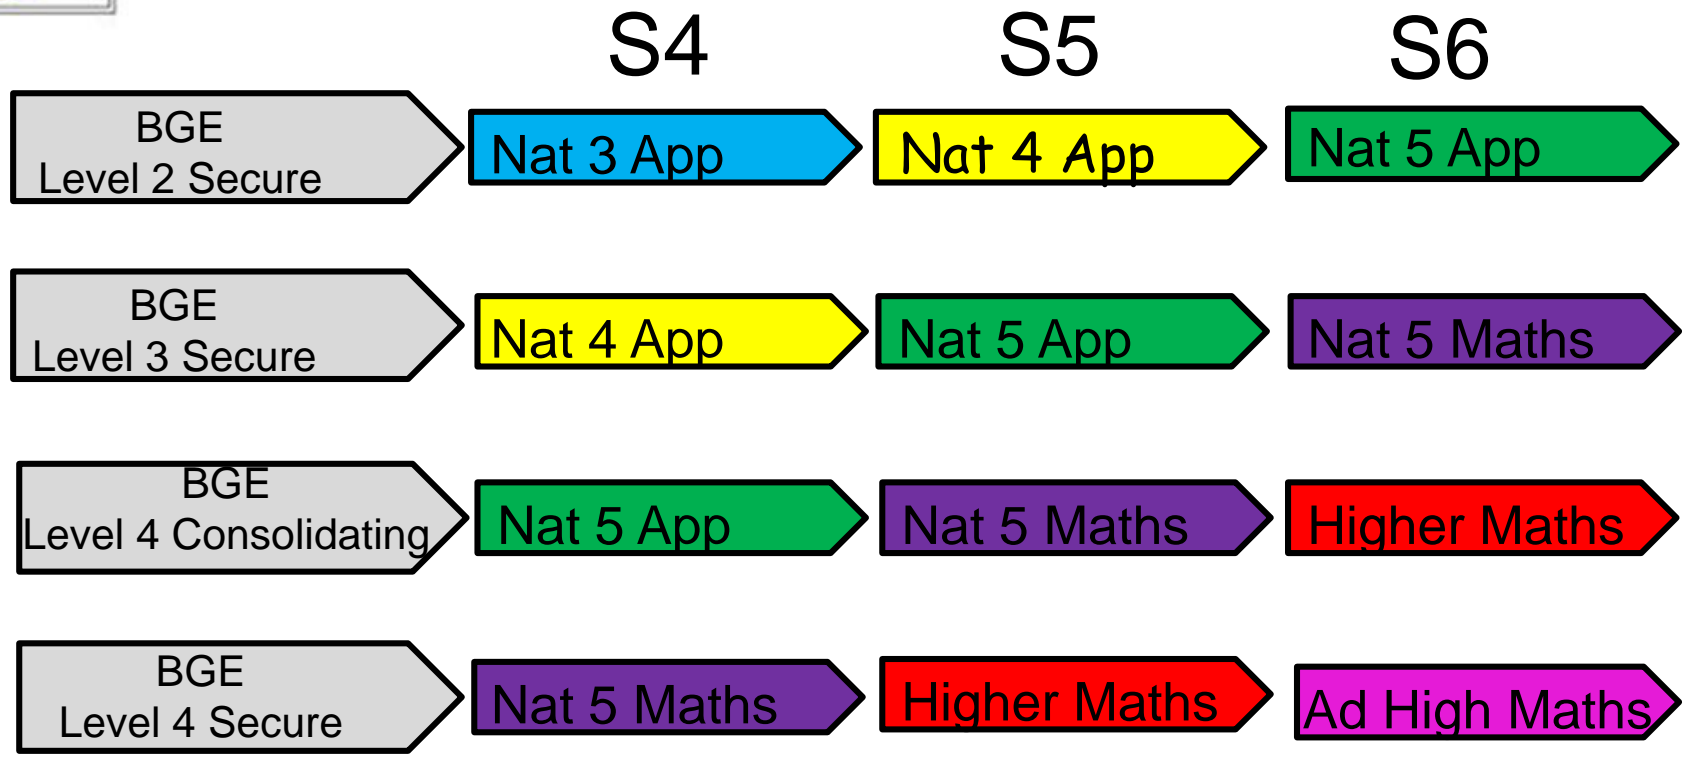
| | S4 | S5 | S6 |
|---|---|---|---|
| BGE Level 2 Secure | Nat 3 App | Nat 4 App | Nat 5 App |
| BGE Level 3 Secure | Nat 4 App | Nat 5 App | Nat 5 Maths |
| BGE Level 4 Consolidating | Nat 5 App | Nat 5 Maths | Higher Maths |
| BGE Level 4 Secure | Nat 5 Maths | Higher Maths | Ad High Maths |